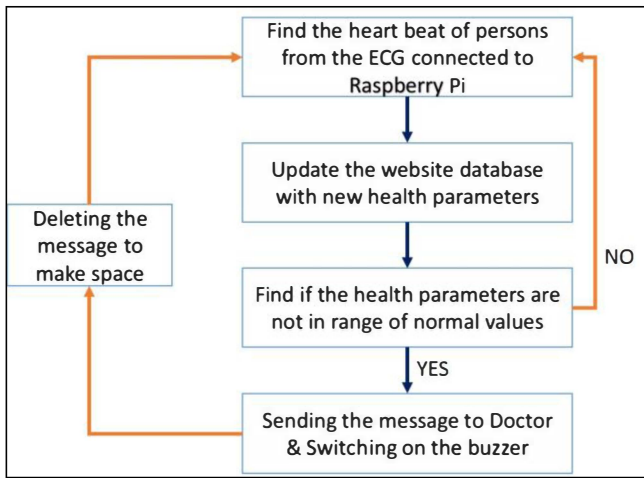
Find the heart beat of persons from the ECG connected to Raspberry Pi

Update the website database with new health parameters

Deleting the message to make space

NO

Find if the health parameters are not in range of normal values

YES

Sending the message to Doctor & Switching on the buzzer